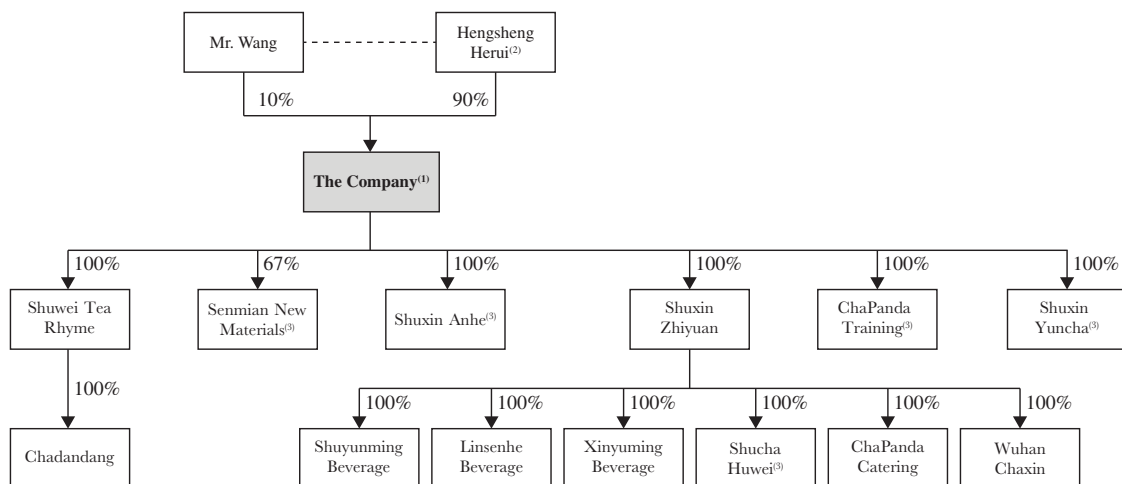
Mr. Wang

Hengsheng Herui$^{(2)}$

10%

90%

The Company$^{(1)}$

100%

67%

100%

100%

100%

100%

Shuwei Tea Rhyme

Senmian New Materials$^{(3)}$

Shuxin Anhe$^{(3)}$

Shuxin Zhiyuan

ChaPanda Training$^{(3)}$

Shuxin Yuncha$^{(3)}$

100%

Chadandang

100%

100%

100%

100%

100%

100%

Shuyunming Beverage

Linsenhe Beverage

Xinyuming Beverage

Shucha Huwei$^{(3)}$

ChaPanda Catering

Wuhan Chaxin